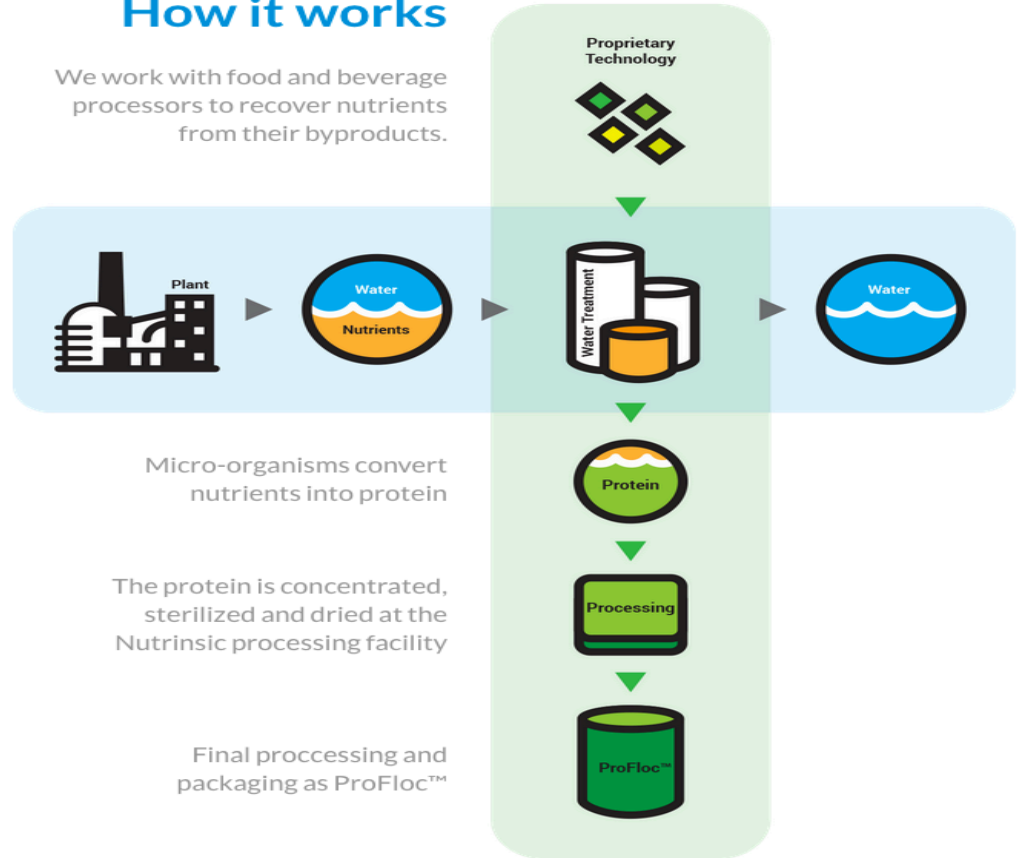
How it works

We work with food and beverage processors to recover nutrients from their byproducts.

Proprietary Technology

Plant

Water

Nutrients

Water Treatment

Water

Micro-organisms convert nutrients into protein

Protein

The protein is concentrated, sterilized and dried at the Nutrinsic processing facility

Processing

Final proccessing and packaging as ProFloc™

ProFloc™